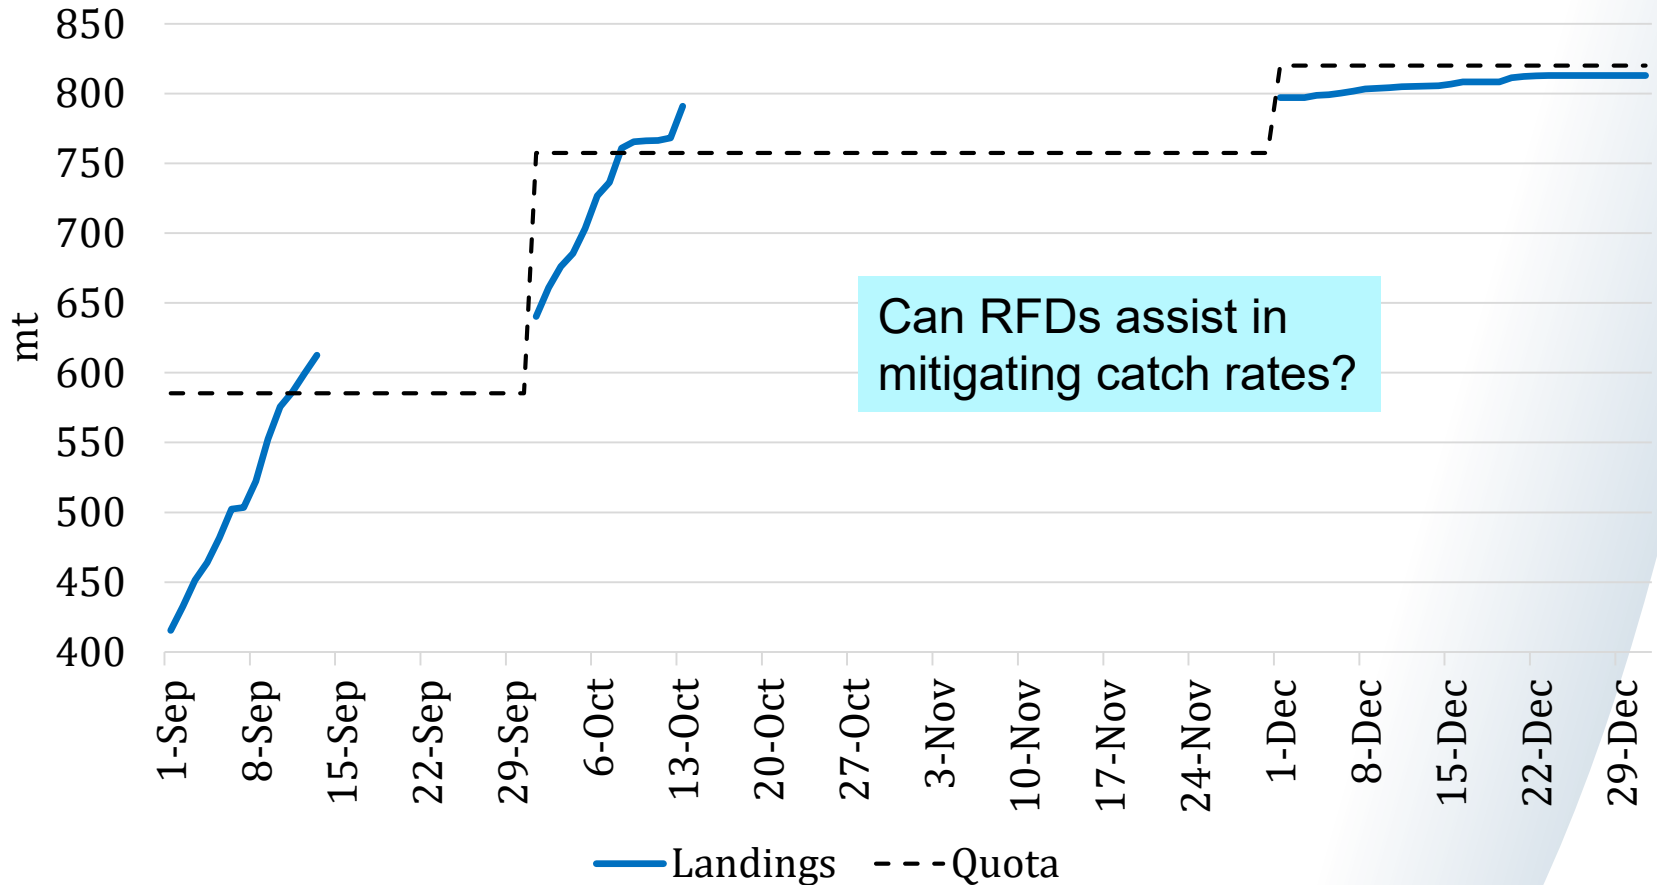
850
800
750
700
650
600
550
500
450
400
mt

Can RFDs assist in mitigating catch rates?

1-Sep
8-Sep
15-Sep
22-Sep
29-Sep
6-Oct
13-Oct
20-Oct
27-Oct
3-Nov
10-Nov
17-Nov
24-Nov
1-Dec
8-Dec
15-Dec
22-Dec
29-Dec

Landings
Quota